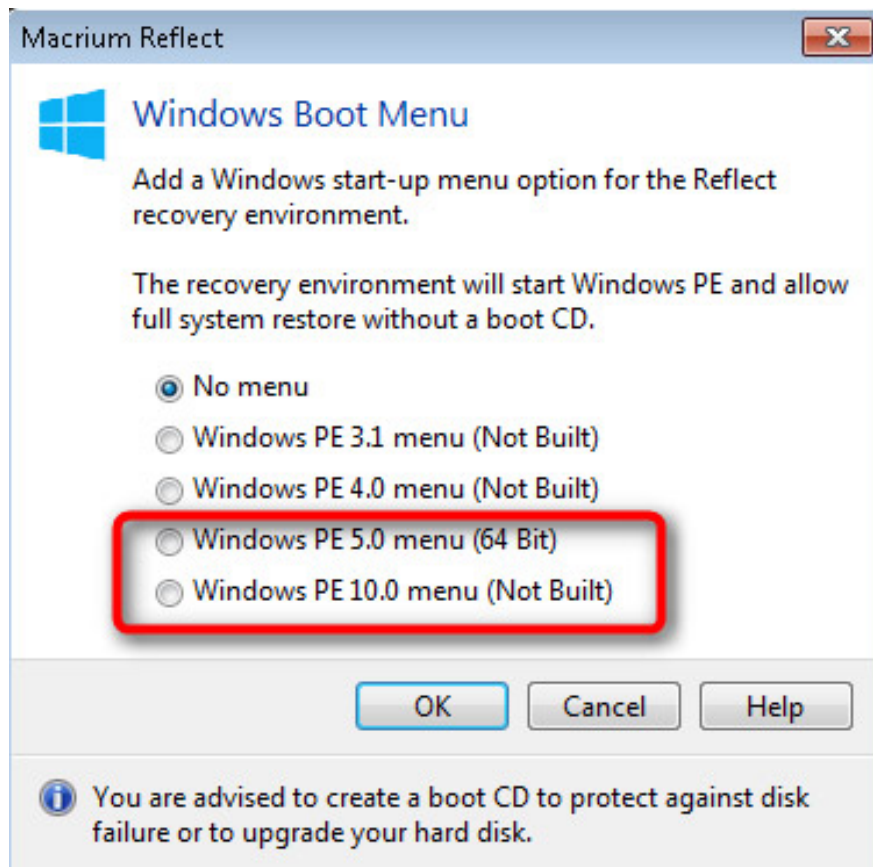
Macrium Reflect

Windows Boot Menu

Add a Windows start-up menu option for the Reflect recovery environment.

The recovery environment will start Windows PE and allow full system restore without a boot CD.

No menu
Windows PE 3.1 menu (Not Built)
Windows PE 4.0 menu (Not Built)
Windows PE 5.0 menu (64 Bit)
Windows PE 10.0 menu (Not Built)

OK
Cancel
Help

You are advised to create a boot CD to protect against disk failure or to upgrade your hard disk.